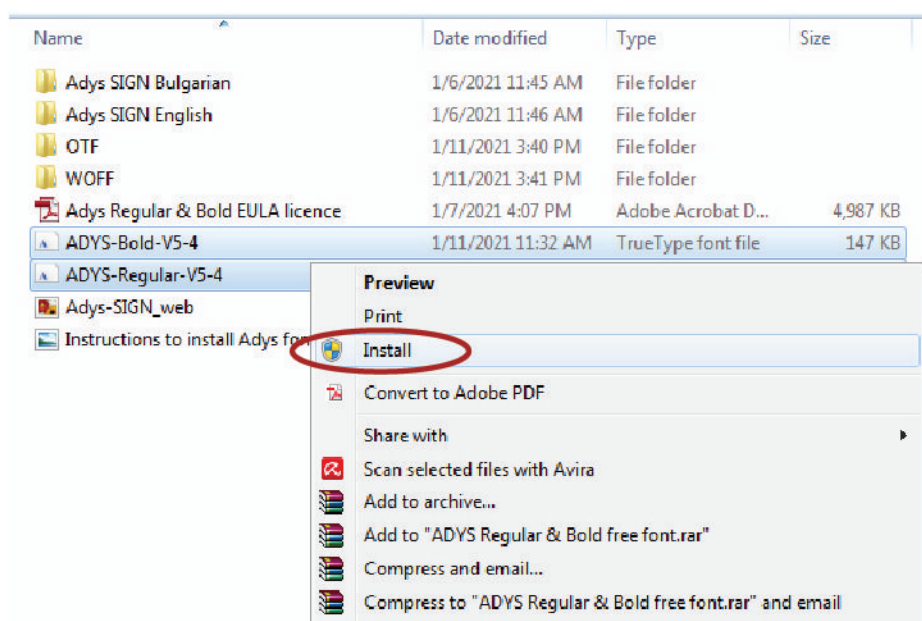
| Name | Date modified | Type | Size |
|---|---|---|---|
| Adys SIGN Bulgarian | 1/6/2021 11:45 AM | File folder | |
| Adys SIGN English | 1/6/2021 11:46 AM | File folder | |
| OTF | 1/11/2021 3:40 PM | File folder | |
| WOFF | 1/11/2021 3:41 PM | File folder | |
| Adys Regular & Bold EULA licence | 1/7/2021 4:07 PM | Adobe Acrobat D... | 4,987 KB |
| ADYS-Bold-V5-4 | 1/11/2021 11:32 AM | TrueType font file | 147 KB |
| ADYS-Regular-V5-4 | | | |
| Adys-SIGN_web | | | |
| Instructions to install Adys fon | | | |

Preview
Print
Install
Convert to Adobe PDF
Share with
Scan selected files with Avira
Add to archive...
Add to "ADYS Regular & Bold free font.rar"
Compress and email...
Compress to "ADYS Regular & Bold free font.rar" and email